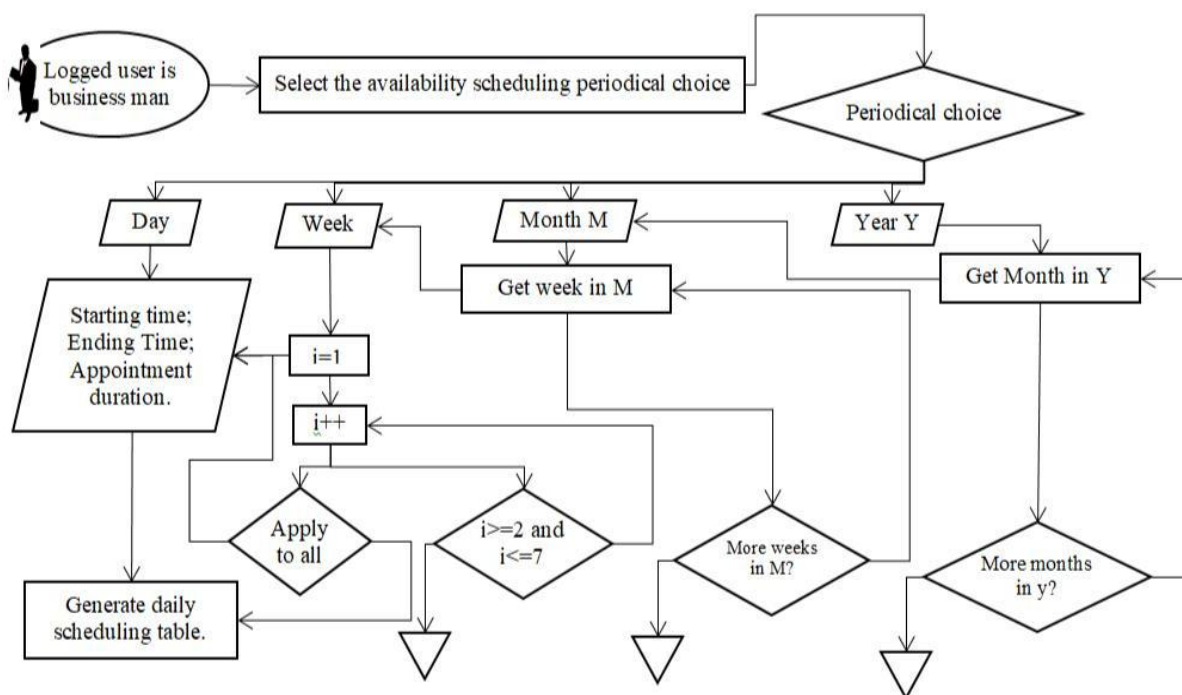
Logged user is business man

Select the availability scheduling periodical choice

Periodical choice

Day

Week

Month M

Year Y

Get week in M

Get Month in Y

Starting time; Ending Time; Appointment duration.

i=1

i++

Apply to all

i>=2 and i<=7

More weeks in M?

More months in y?

Generate daily scheduling table.